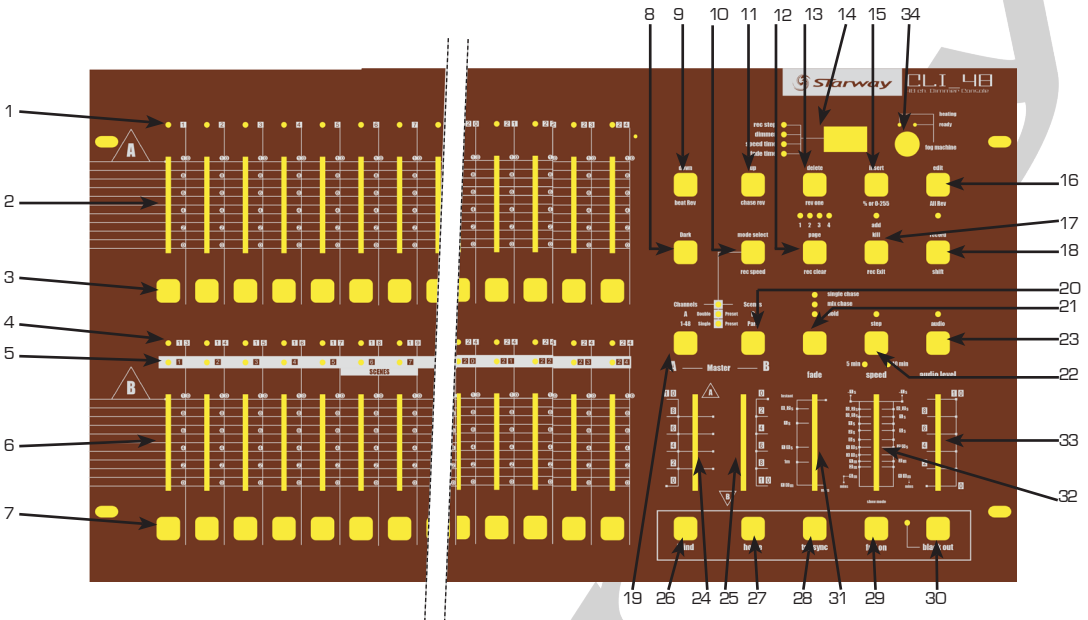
8 9 10 11 12 13 14 15 34

Starway CLI 48
48 ch Dimmer Console

1
2
3
4
5
6
7

A
B

rec step
dimmer
speed time
fade time

heating
ready
fog machine

delete
insert
edit
16
beat Rev
chase rev
rec one
% or 0-255
All Rev

1 2 3 4
page
add
kill
17
Dark
mode select
rec speed
rec clear
rec Exit
shift
18

Channels
A
1-48
Double
Single
Scenes
Preset
Preset

single chase
mix chase
hold
step
audio
20
21
23
22
19

A — Master — B
fade
5 min
speed
audio level

SCENES

33
32

26 24 25 27 28 31 29 30
black out